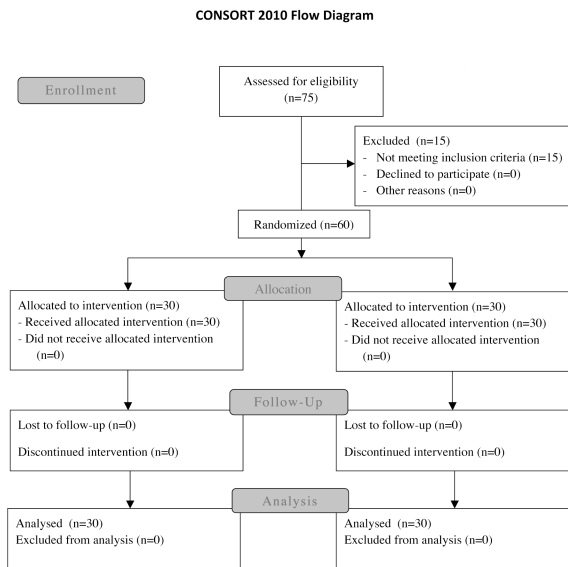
CONSORT 2010 Flow Diagram

Enrollment

Assessed for eligibility (n=75)

Excluded (n=15)
- Not meeting inclusion criteria (n=15)
- Declined to participate (n=0)
- Other reasons (n=0)

Randomized (n=60)

Allocation

Allocated to intervention (n=30)
- Received allocated intervention (n=30)
- Did not receive allocated intervention (n=0)

Allocated to intervention (n=30)
- Received allocated intervention (n=30)
- Did not receive allocated intervention (n=0)

Follow-Up

Lost to follow-up (n=0)

Discontinued intervention (n=0)

Lost to follow-up (n=0)

Discontinued intervention (n=0)

Analysis

Analysed (n=30)
Excluded from analysis (n=0)

Analysed (n=30)
Excluded from analysis (n=0)